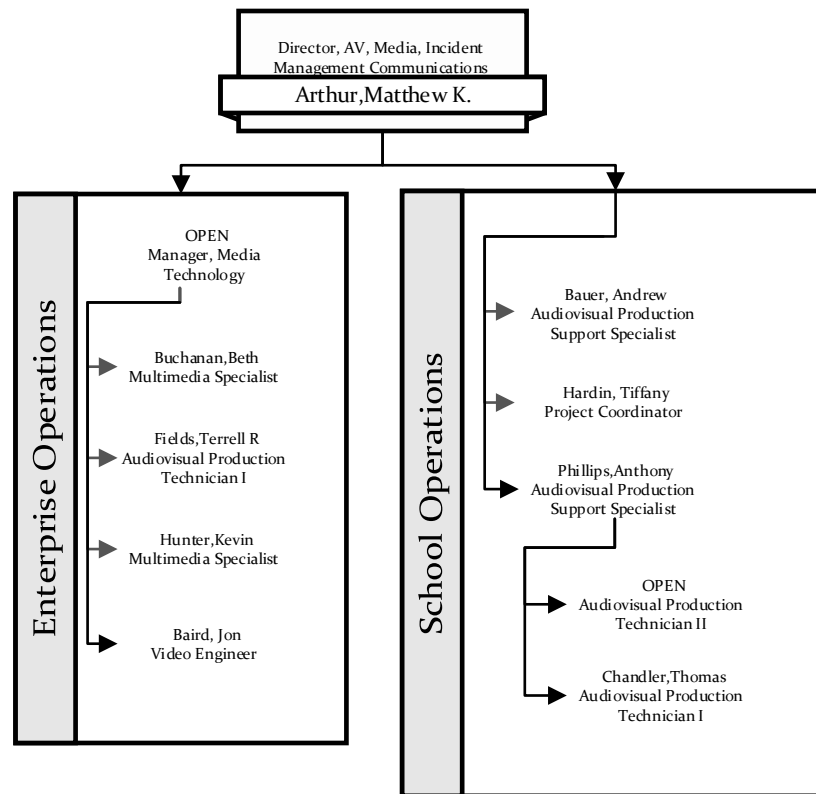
Director, AV, Media, Incident Management Communications
Arthur,Matthew K.

Enterprise Operations

OPEN
Manager, Media Technology

Buchanan,Beth
Multimedia Specialist

Fields,Terrell R
Audiovisual Production Technician I

Hunter,Kevin
Multimedia Specialist

Baird, Jon
Video Engineer

School Operations

Bauer, Andrew
Audiovisual Production Support Specialist

Hardin, Tiffany
Project Coordinator

Phillips,Anthony
Audiovisual Production Support Specialist

OPEN
Audiovisual Production Technician II

Chandler,Thomas
Audiovisual Production Technician I